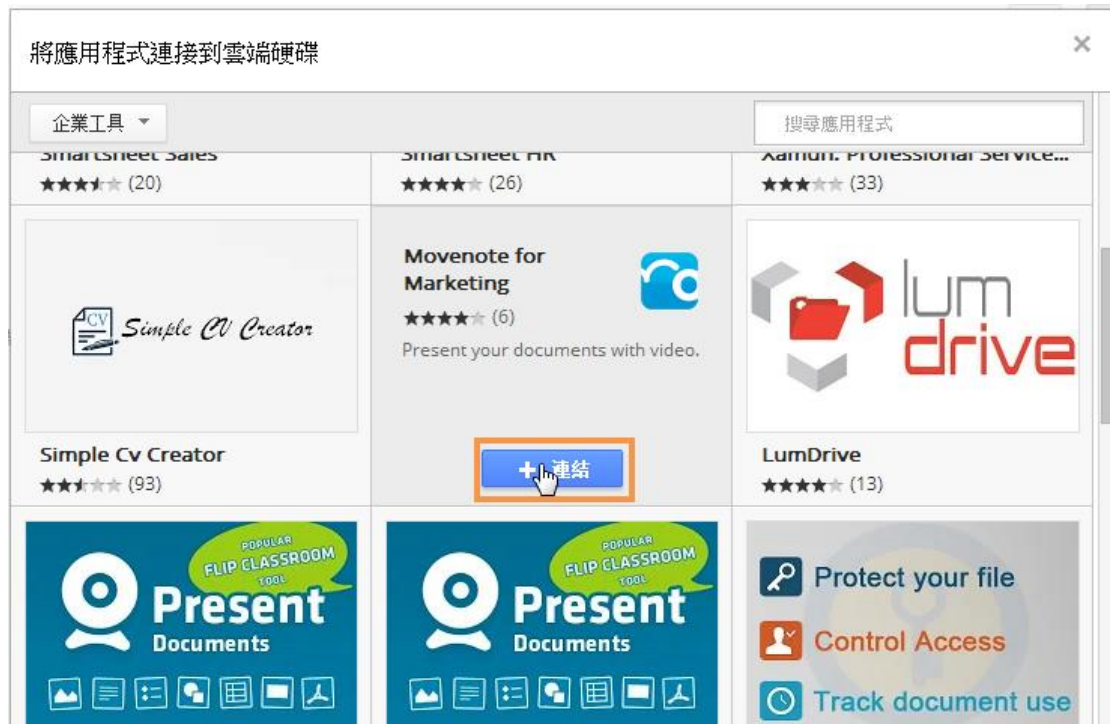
將應用程式連接到雲端硬碟

×

企業工具 ▾

搜尋應用程式

Smartsheet Sales
(20)

Smartsheet HR
(26)

Xamun: Professional Service...
(33)

CV Simple CV Creator

Simple Cv Creator
(93)

Movenote for Marketing
(6)
Present your documents with video.

+ 連結

lum drive

LumDrive
(13)

POPULAR FLIP CLASSROOM TOOL
Present
Documents

POPULAR FLIP CLASSROOM TOOL
Present
Documents

Protect your file
Control Access
Track document use